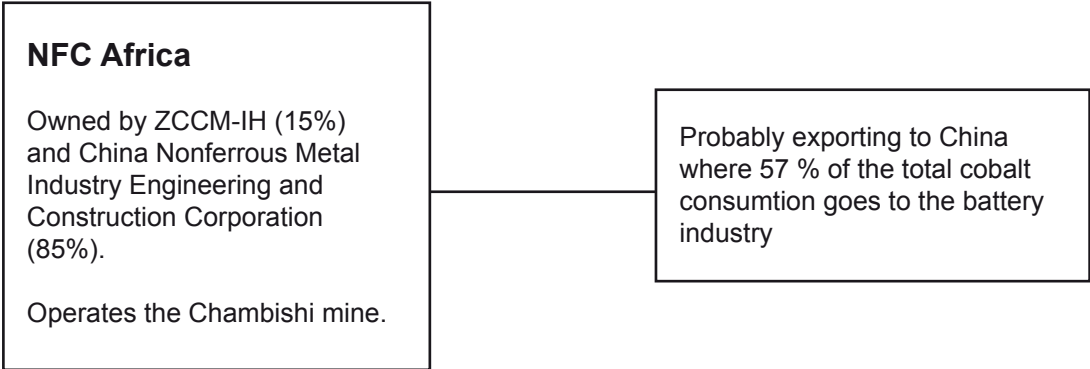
NFC Africa

Owned by ZCCM-IH (15%) and China Nonferrous Metal Industry Engineering and Construction Corporation (85%).

Operates the Chambishi mine.

Probably exporting to China where 57 % of the total cobalt consumtion goes to the battery industry